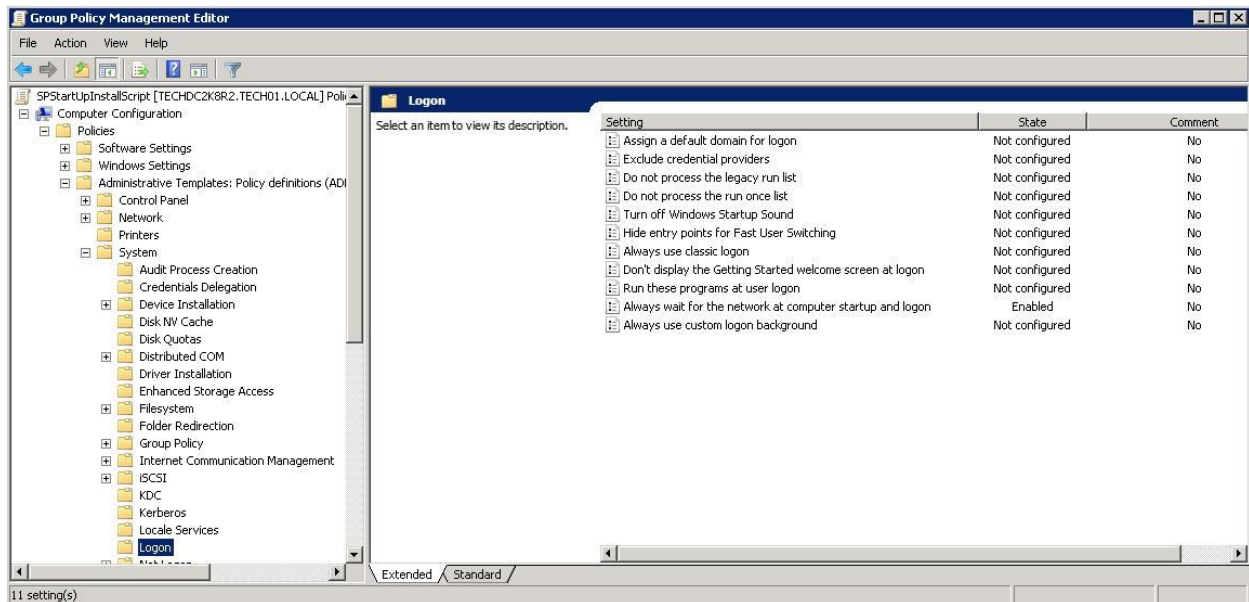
Group Policy Management Editor

File Action View Help

SPStartUpInstallScript [TECHDC2K8R2.TECH01.LOCAL] Poli
Computer Configuration
Policies
Software Settings
Windows Settings
Administrative Templates: Policy definitions (ADI
Control Panel
Network
Printers
System
Audit Process Creation
Credentials Delegation
Device Installation
Disk NV Cache
Disk Quotas
Distributed COM
Driver Installation
Enhanced Storage Access
Filesystem
Folder Redirection
Group Policy
Internet Communication Management
iSCSI
KDC
Kerberos
Locale Services
Logon
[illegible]

Logon

Select an item to view its description.

| Setting | State | Comment |
|---|---|---|
| Assign a default domain for logon | Not configured | No |
| Exclude credential providers | Not configured | No |
| Do not process the legacy run list | Not configured | No |
| Do not process the run once list | Not configured | No |
| Turn off Windows Startup Sound | Not configured | No |
| Hide entry points for Fast User Switching | Not configured | No |
| Always use classic logon | Not configured | No |
| Don't display the Getting Started welcome screen at logon | Not configured | No |
| Run these programs at user logon | Not configured | No |
| Always wait for the network at computer startup and logon | Enabled | No |
| Always use custom logon background | Not configured | No |

Extended Standard

11 setting(s)